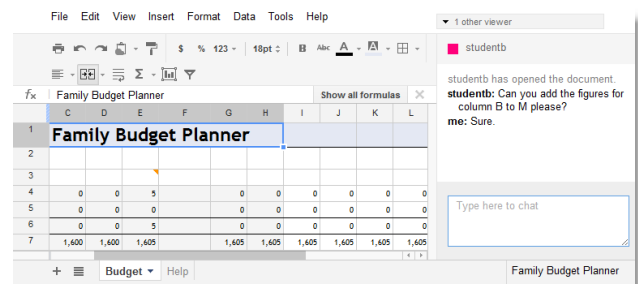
File Edit View Insert Format Data Tools Help

▾ 1 other viewer

$ % 123 ▾ 18pt ▾ B Abc A ▾

$f_x$ Family Budget Planner

Show all formulas

| | C | D | E | F | G | H | I | J | K | L |
|---|---|---|---|---|---|---|---|---|---|---|
| 1 | Family Budget Planner | | | | | | | | | |
| 2 | | | | | | | | | | |
| 3 | | | | | | | | | | |
| 4 | 0 | 0 | 5 | | 0 | 0 | 0 | 0 | 0 | 0 |
| 5 | 0 | 0 | 0 | | 0 | 0 | 0 | 0 | 0 | 0 |
| 6 | 0 | 0 | 5 | | 0 | 0 | 0 | 0 | 0 | 0 |
| 7 | 1,600 | 1,600 | 1,605 | | 1,605 | 1,605 | 1,605 | 1,605 | 1,605 | 1,605 |

studentb

studentb has opened the document.
studentb: Can you add the figures for column B to M please?
me: Sure.

Type here to chat

+ Budget ▾ Help

Family Budget Planner